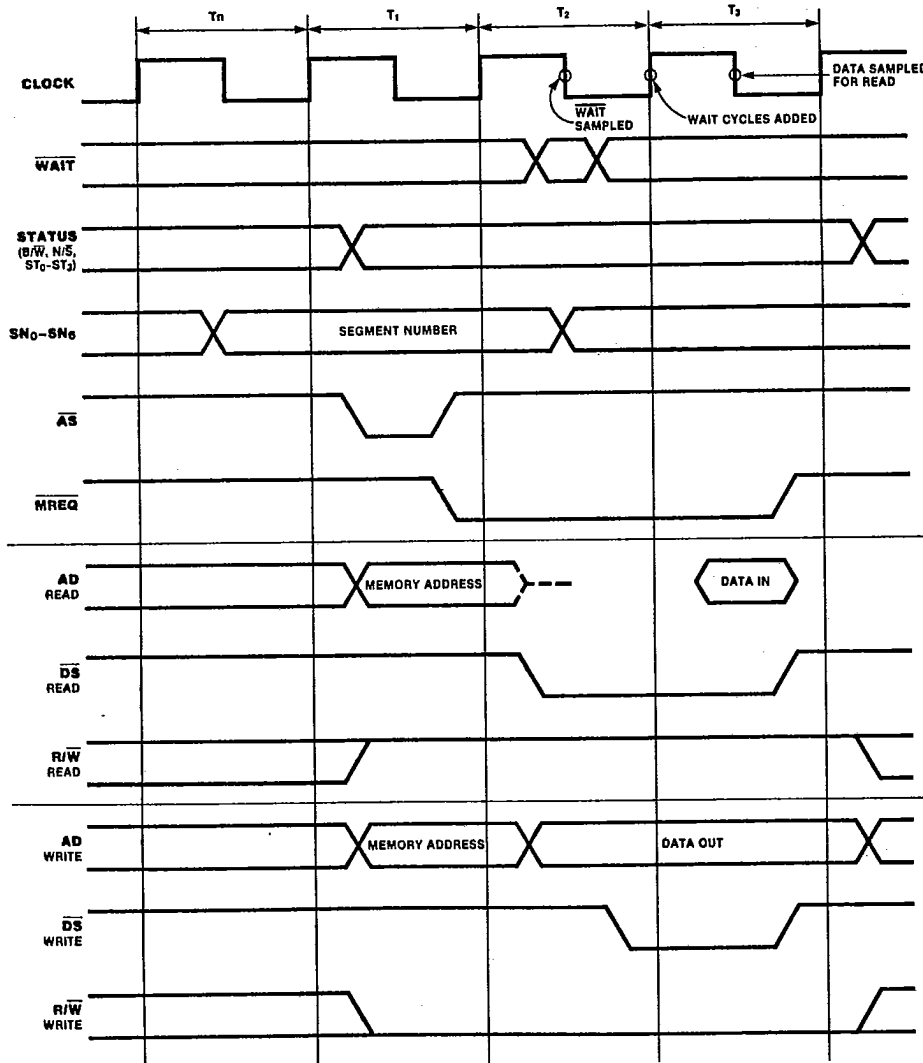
Tn
T₁
T₂
T₃

CLOCK
DATA SAMPLED FOR READ
$\overline{WAIT}$ SAMPLED
WAIT CYCLES ADDED

$\overline{WAIT}$

STATUS ($B/\overline{W}$, $N/\overline{S}$, $ST_0$-$ST_3$)

$SN_0$-$SN_6$
SEGMENT NUMBER

$\overline{AS}$

$\overline{MREQ}$

AD READ
MEMORY ADDRESS
DATA IN

$\overline{DS}$ READ

$R/\overline{W}$ READ

AD WRITE
MEMORY ADDRESS
DATA OUT

$\overline{DS}$ WRITE

$R/\overline{W}$ WRITE